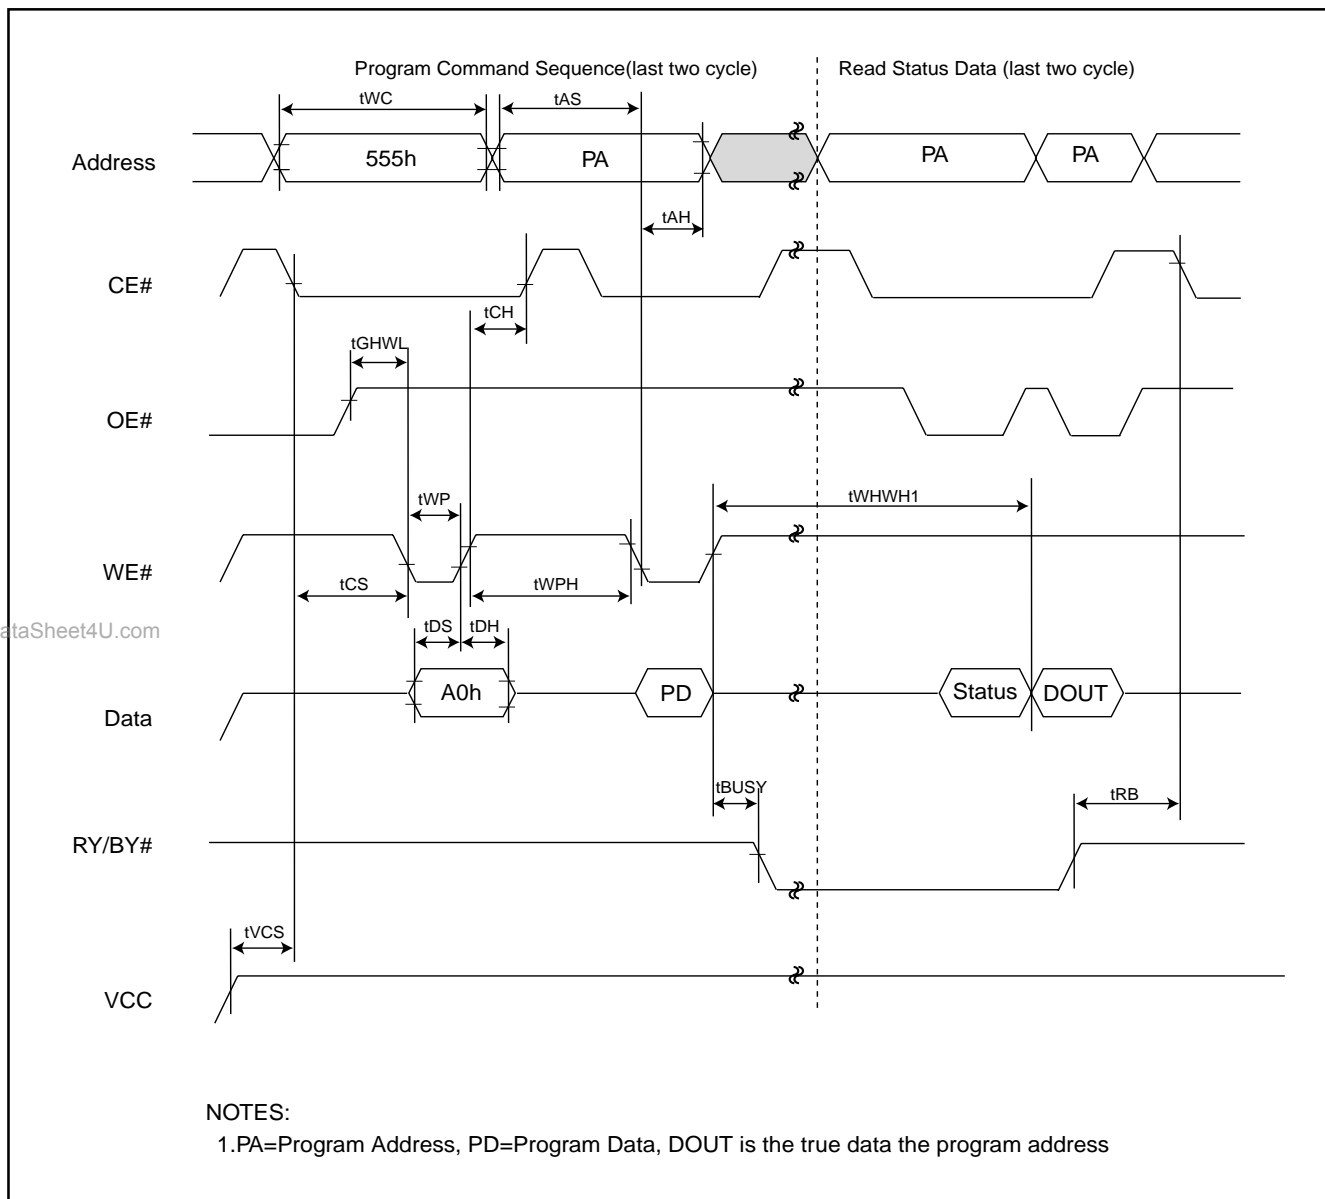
Program Command Sequence(last two cycle)

Read Status Data (last two cycle)

tWC

tAS

Address

555h

PA

PA

PA

tAH

CE#

tCH

tGHWL

OE#

tWP

tWHWH1

WE#

tCS

tWPH

ataSheet4U.com

tDS

tDH

Data

A0h

PD

Status

DOUT

tBUSY

tRB

RY/BY#

tVCS

VCC

NOTES:

1.PA=Program Address, PD=Program Data, DOUT is the true data the program address